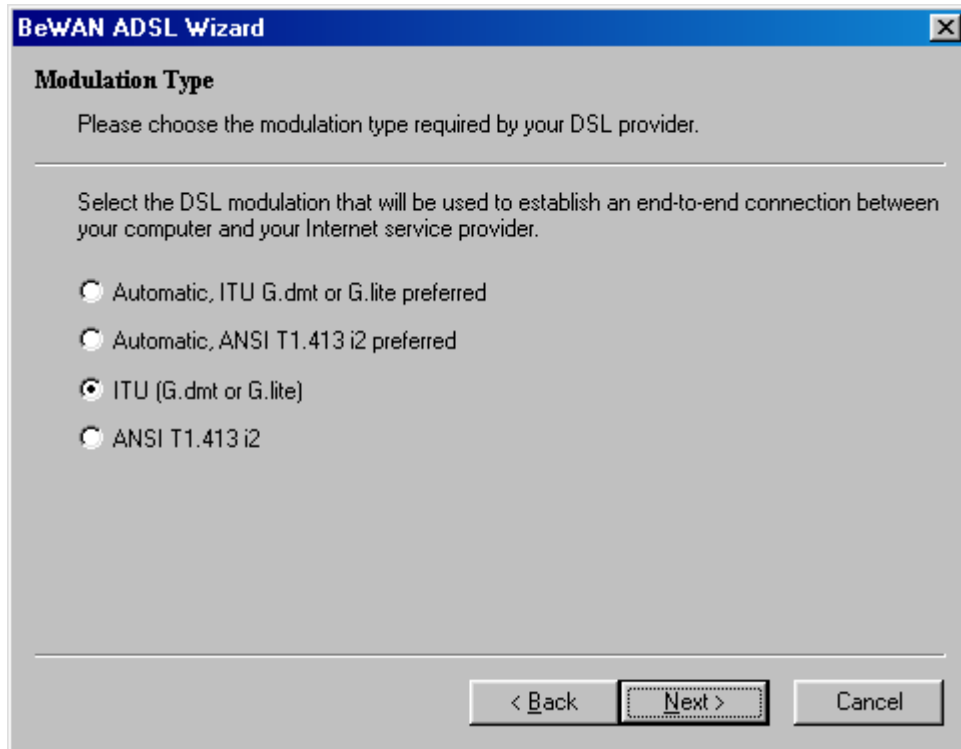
BeWAN ADSL Wizard

Modulation Type

Please choose the modulation type required by your DSL provider.

Select the DSL modulation that will be used to establish an end-to-end connection between your computer and your Internet service provider.

Automatic, ITU G.dmt or G.lite preferred

Automatic, ANSI T1.413 i2 preferred

ITU (G.dmt or G.lite)

ANSI T1.413 i2

< Back

Next >

Cancel